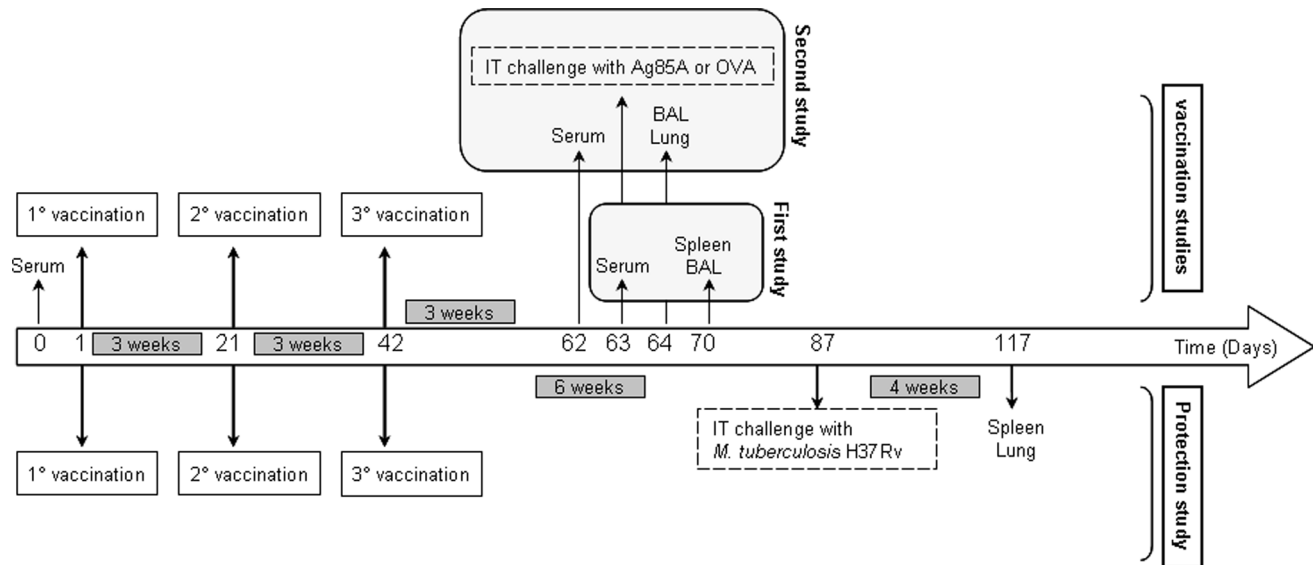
Second study

IT challenge with Ag85A or OVA

Serum

BAL
Lung

vaccination studies

First study

Serum

Spleen
BAL

1° vaccination

2° vaccination

3° vaccination

Serum

3 weeks

0 1 3 weeks 21 3 weeks 42 62 63 64 70 87 117 Time (Days)

6 weeks

4 weeks

IT challenge with *M. tuberculosis* H37Rv

Spleen
Lung

Protection study

1° vaccination

2° vaccination

3° vaccination